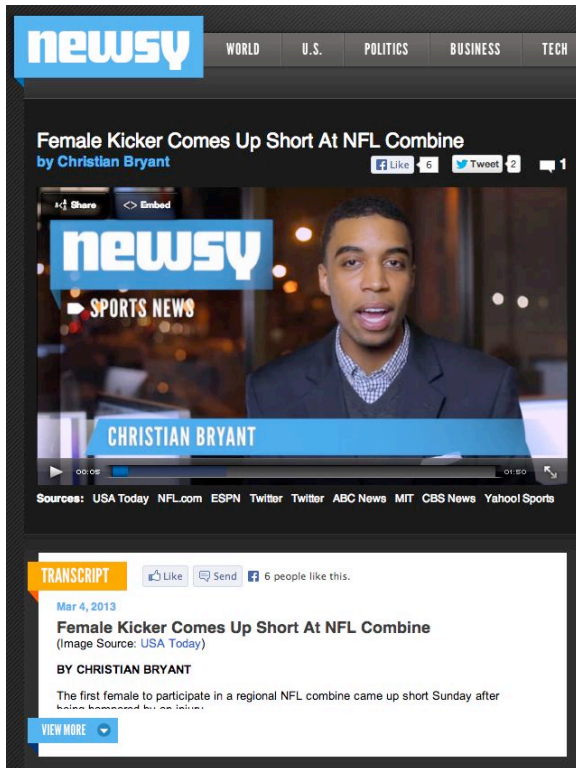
newsy

WORLD U.S. POLITICS BUSINESS TECH

Female Kicker Comes Up Short At NFL Combine
by Christian Bryant

Like 6 Tweet 2 1

Share <> Embed

newsy
SPORTS NEWS

CHRISTIAN BRYANT

00:05 01:50

Sources: USA Today NFL.com ESPN Twitter Twitter ABC News MIT CBS News Yahoo! Sports

TRANSCRIPT

Like Send 6 people like this.

Mar 4, 2013
Female Kicker Comes Up Short At NFL Combine
(Image Source: USA Today)

BY CHRISTIAN BRYANT

The first female to participate in a regional NFL combine came up short Sunday after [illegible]

VIEW MORE